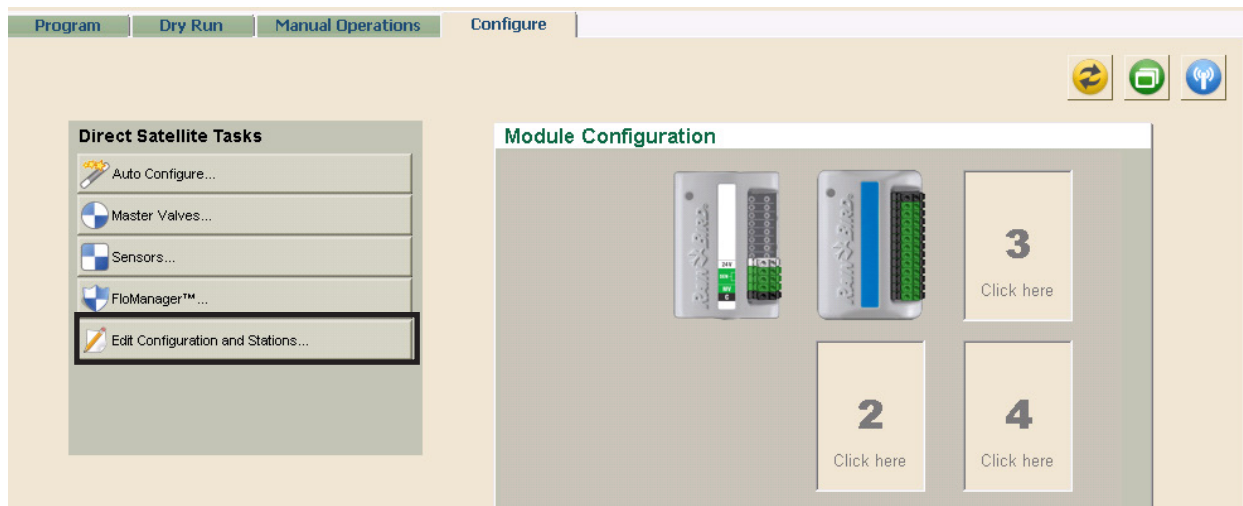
Program | Dry Run | Manual Operations | Configure

Direct Satellite Tasks

Auto Configure...

Master Valves...

Sensors...

FloManager™...

Edit Configuration and Stations...

Module Configuration

3
Click here

2
Click here

4
Click here